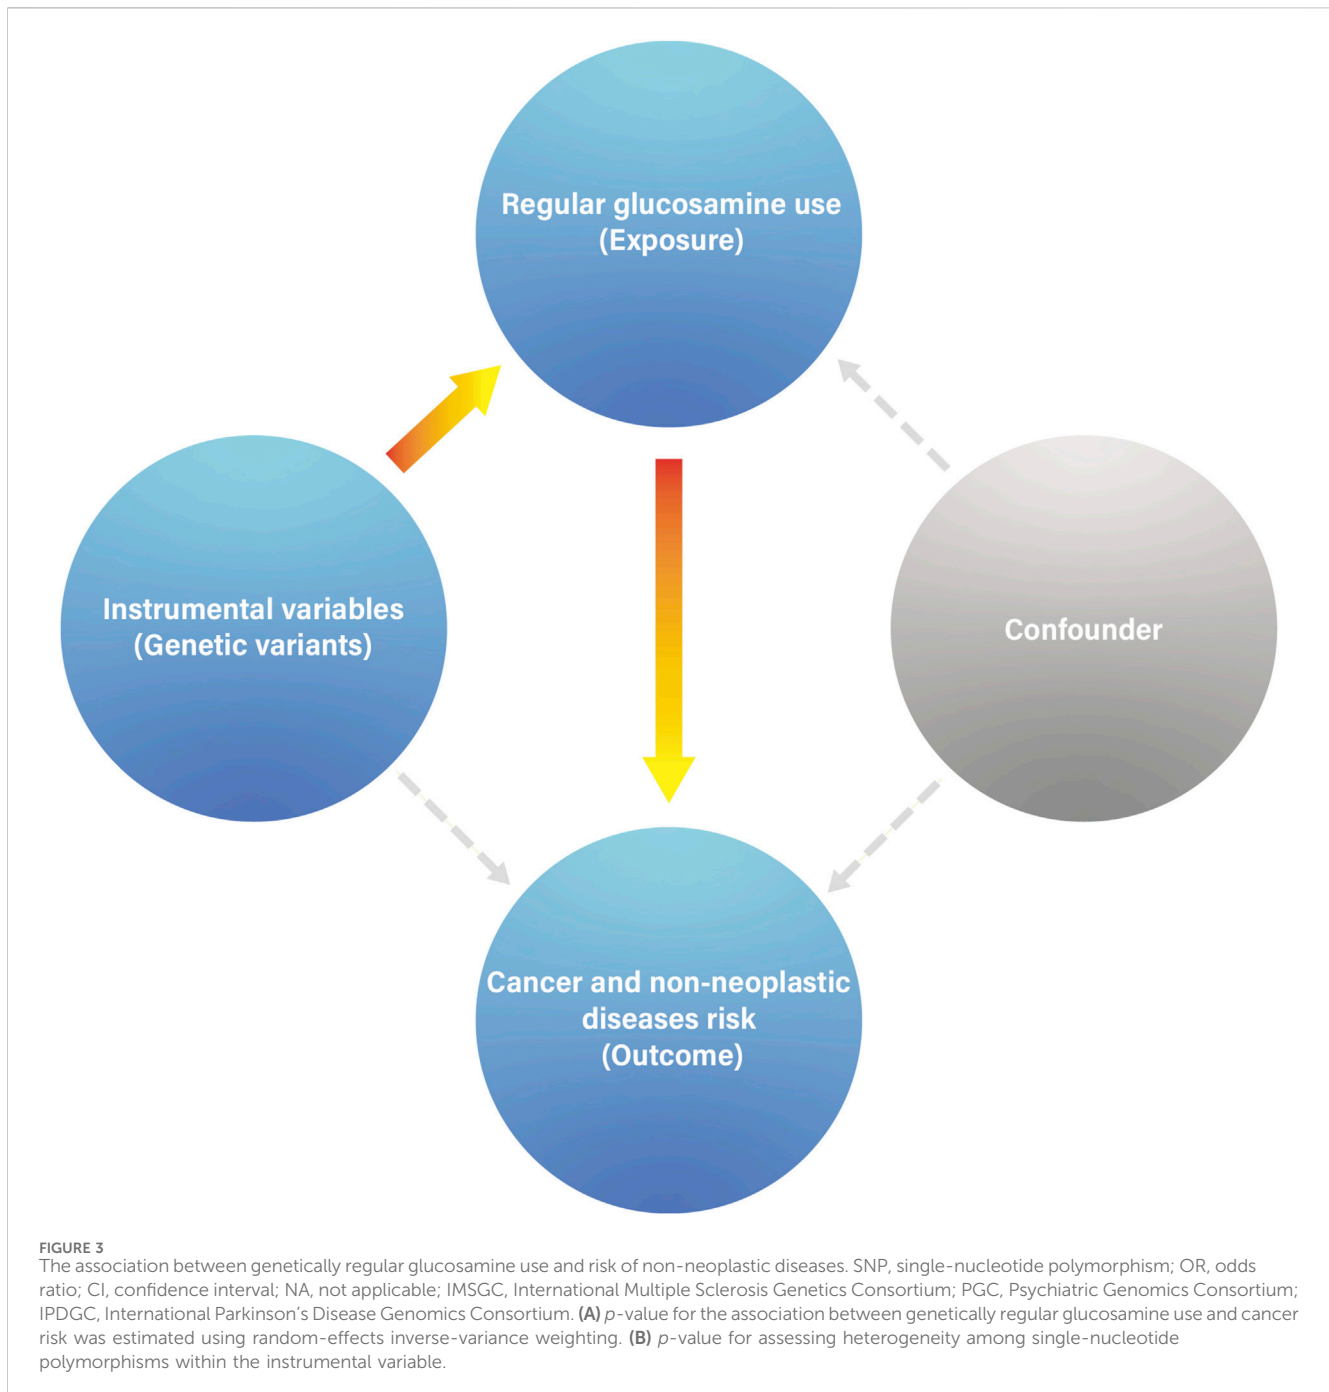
Regular glucosamine use (Exposure)

Instrumental variables (Genetic variants)

Confounder

Cancer and non-neoplastic diseases risk (Outcome)

FIGURE 3
The association between genetically regular glucosamine use and risk of non-neoplastic diseases. SNP, single-nucleotide polymorphism; OR, odds ratio; CI, confidence interval; NA, not applicable; IMSGC, International Multiple Sclerosis Genetics Consortium; PGC, Psychiatric Genomics Consortium; IPDGC, International Parkinson's Disease Genomics Consortium. **(A)** *p*-value for the association between genetically regular glucosamine use and cancer risk was estimated using random-effects inverse-variance weighting. **(B)** *p*-value for assessing heterogeneity among single-nucleotide polymorphisms within the instrumental variable.